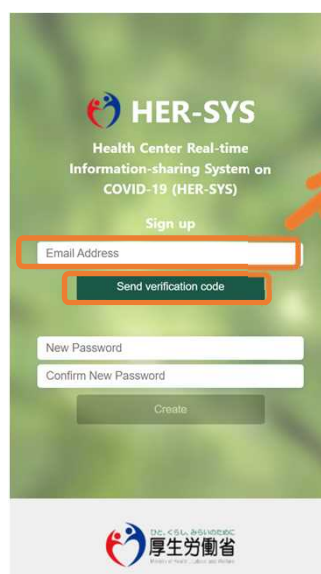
HER-SYS

Health Center Real-time Information-sharing System on COVID-19 (HER-SYS)

Sign up

Email Address

Send verification code

New Password

Confirm New Password

Create

ひと、くらし、みらいのために
厚生労働省
Ministry of Health, Labour and Welfare